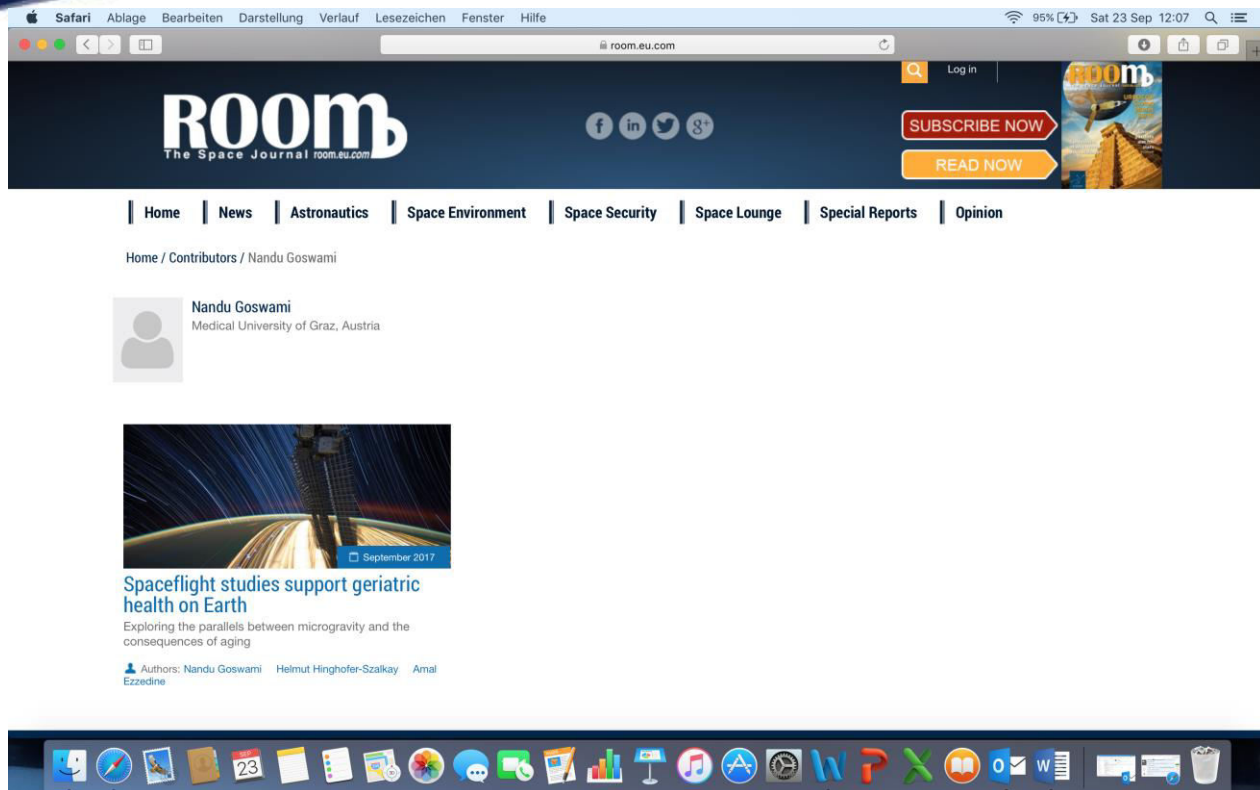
Safari Ablage Bearbeiten Darstellung Verlauf Lesezeichen Fenster Hilfe

95% Sat 23 Sep 12:07

room.eu.com

Log in

ROOM The Space Journal room.eu.com

SUBSCRIBE NOW

READ NOW

ROOM

Home | News | Astronautics | Space Environment | Space Security | Space Lounge | Special Reports | Opinion

Home / Contributors / Nandu Goswami

Nandu Goswami
Medical University of Graz, Austria

September 2017

Spaceflight studies support geriatric health on Earth

Exploring the parallels between microgravity and the consequences of aging

Authors: Nandu Goswami Helmut Hinghofer-Szalkay Amal Ezzedine

SEP 23